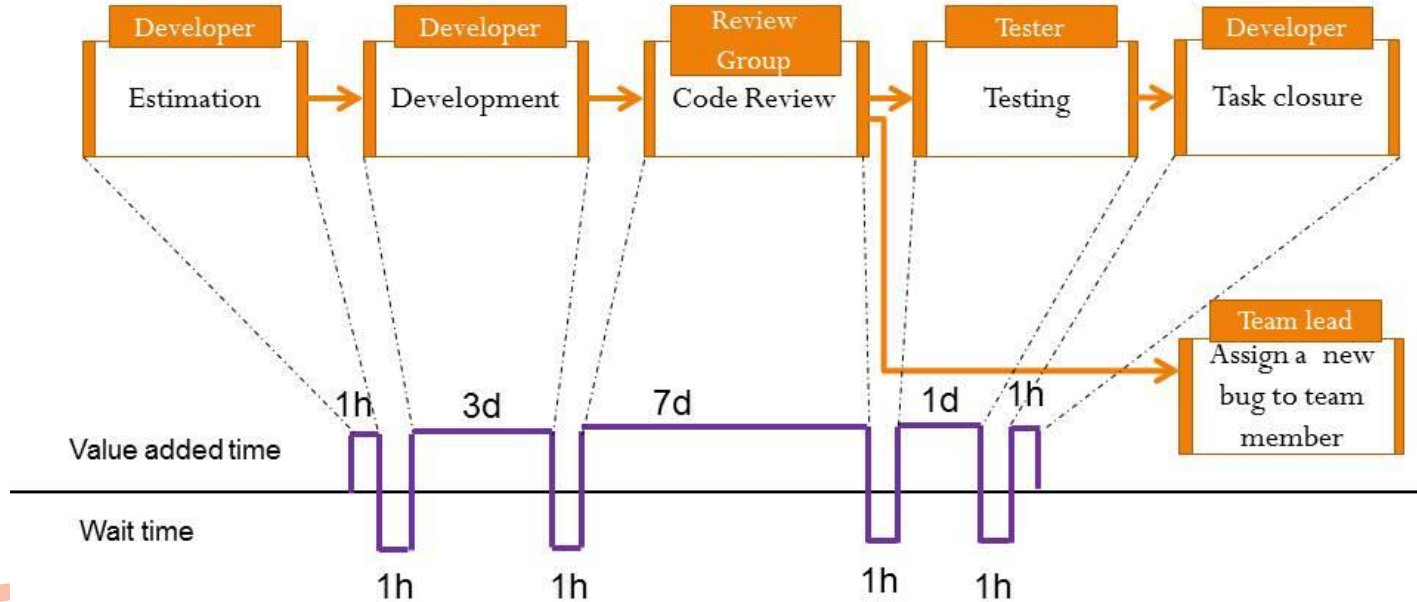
Developer
Estimation

Developer
Development

Review Group
Code Review

Tester
Testing

Developer
Task closure

Team lead
Assign a new bug to team member

1h
3d
7d
1d
1h

Value added time

Wait time

1h
1h
1h
1h